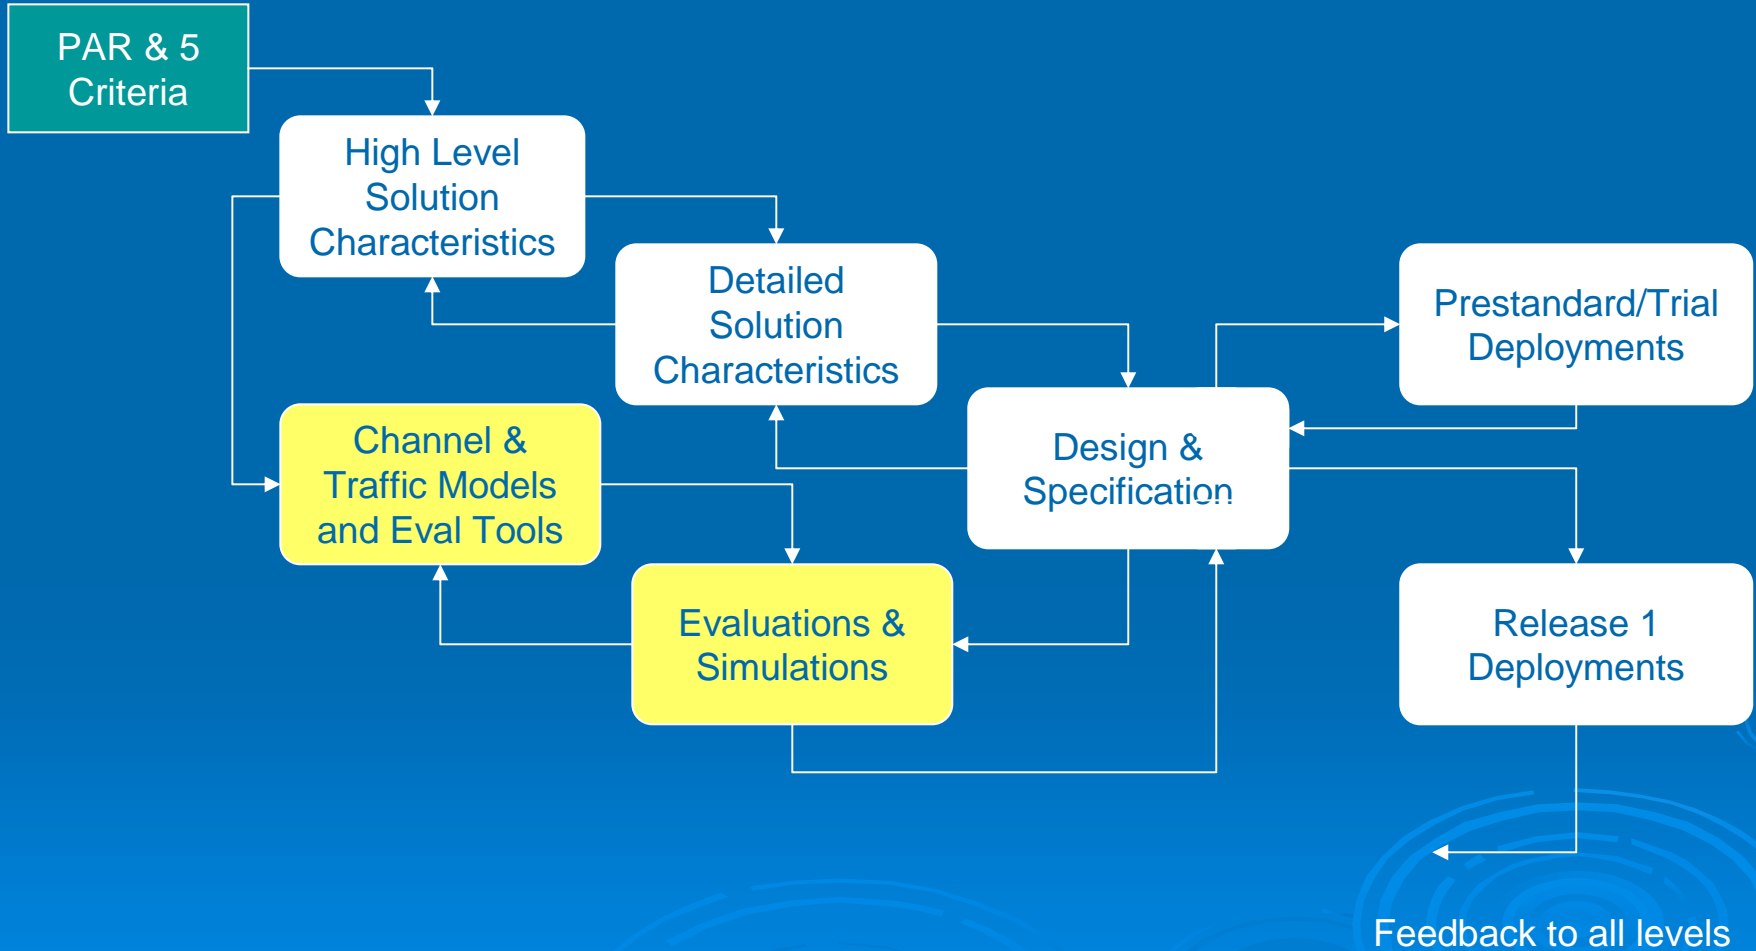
PAR & 5 Criteria

High Level Solution Characteristics

Detailed Solution Characteristics

Prestandard/Trial Deployments

Channel & Traffic Models and Eval Tools

Design & Specification

Evaluations & Simulations

Release 1 Deployments

Feedback to all levels